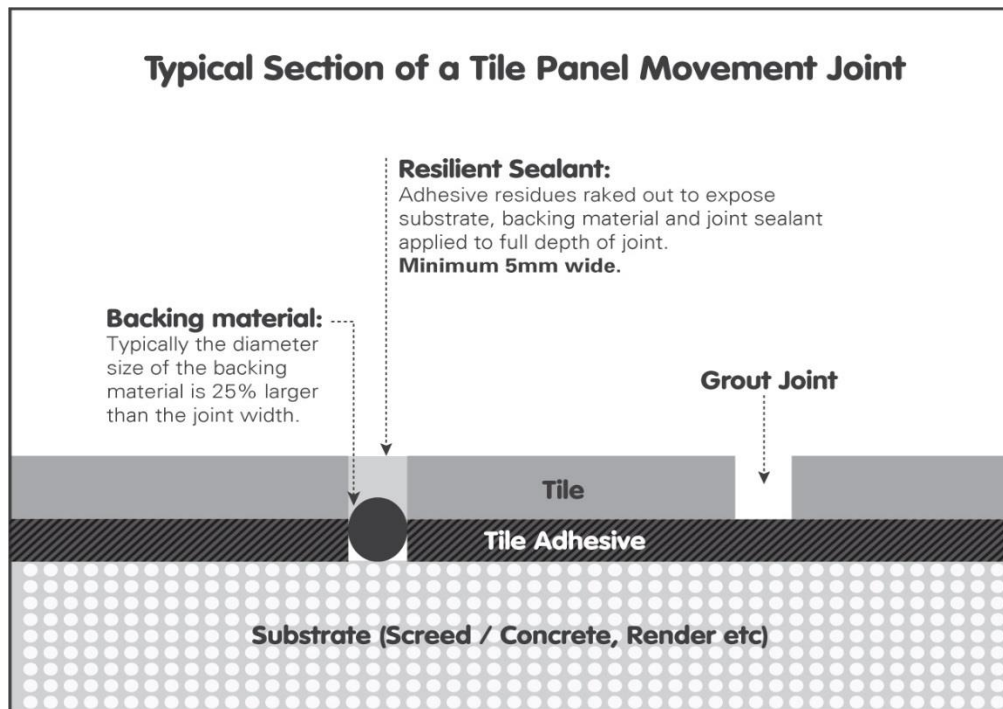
Typical Section of a Tile Panel Movement Joint

Resilient Sealant:
Adhesive residues raked out to expose substrate, backing material and joint sealant applied to full depth of joint.
Minimum 5mm wide.

Backing material:
Typically the diameter size of the backing material is 25% larger than the joint width.

Grout Joint

Tile

Tile Adhesive

Substrate (Screed / Concrete, Render etc)